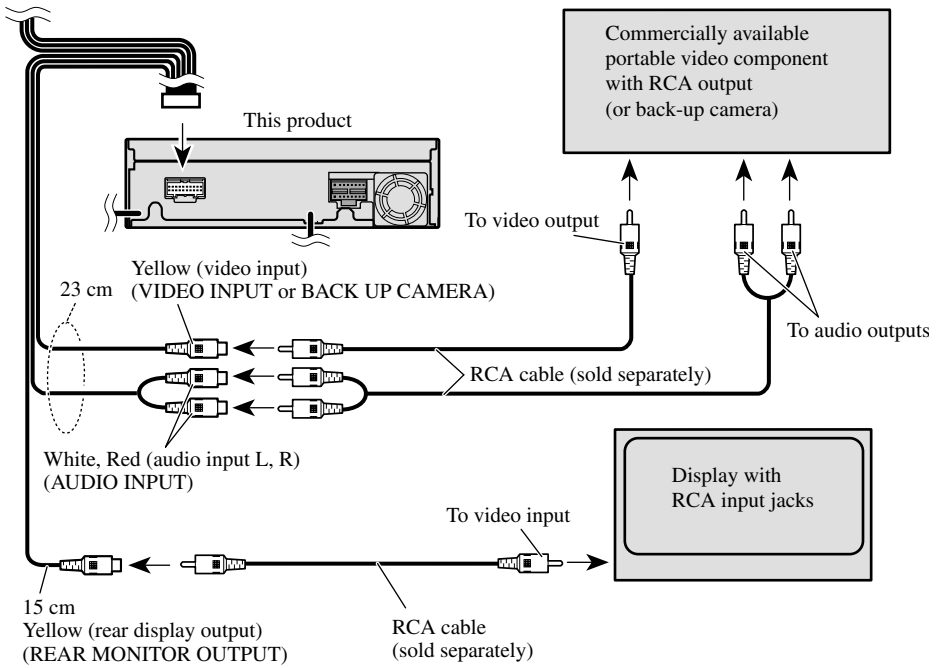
Commercially available portable video component with RCA output (or back-up camera)

This product

To video output

Yellow (video input)
(VIDEO INPUT or BACK UP CAMERA)

23 cm

To audio outputs

RCA cable (sold separately)

White, Red (audio input L, R)
(AUDIO INPUT)

Display with RCA input jacks

To video input

15 cm
Yellow (rear display output)
(REAR MONITOR OUTPUT)

RCA cable
(sold separately)